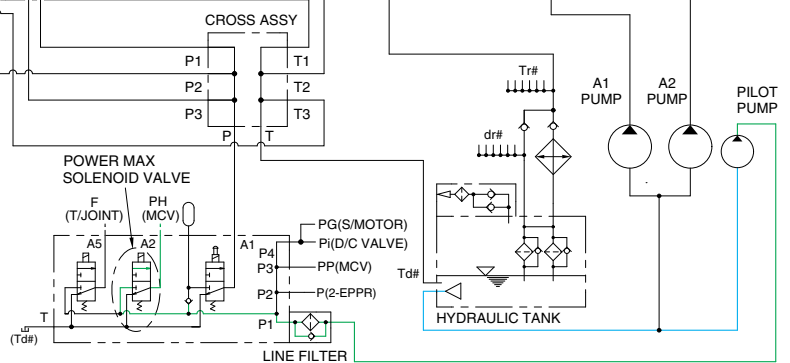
CROSS ASSY

P1
P2
P3
P
T
T1
T2
T3

Tr#
dr#

A1 PUMP
A2 PUMP
PILOT PUMP

POWER MAX SOLENOID VALVE

F (T/JOINT)
PH (MCV)

A5
A2
A1

P4
P3
P2
P1

PG(S/MOTOR)
Pi(D/C VALVE)
PP(MCV)
P(2-EPPR)

Td#

T
(Td#)

HYDRAULIC TANK

LINE FILTER